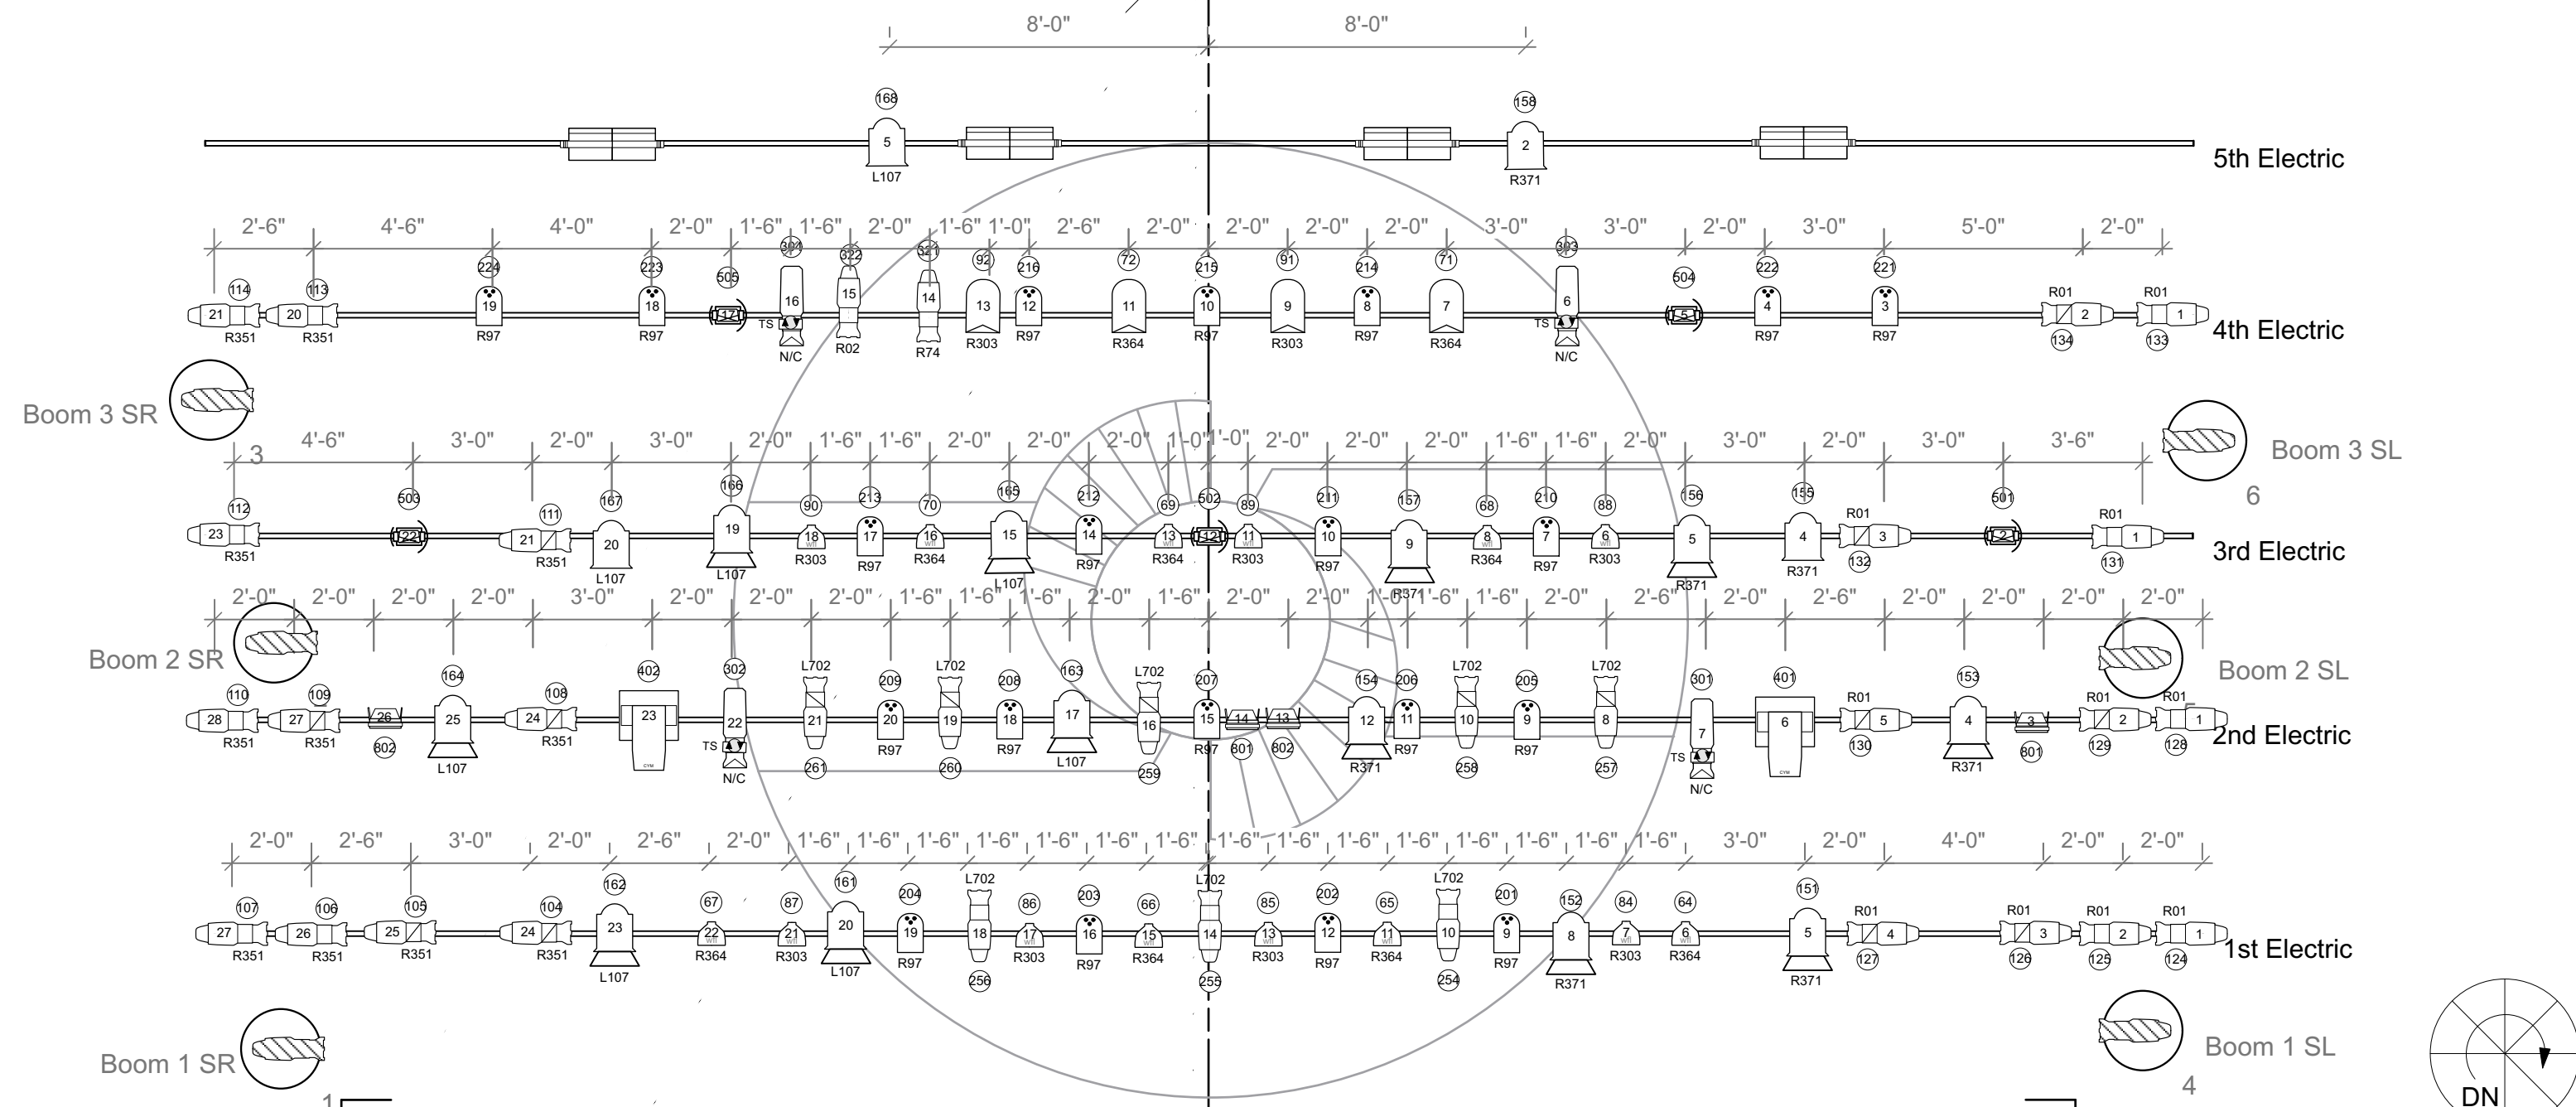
8'-0" 8'-0"

168
5
L107

158
2
R371

5th Electric

2'-6" 4'-6" 4'-0" 2'-0" 1'-6" 1'-6" 2'-0" 1'-6" 1'-0" 2'-6" 2'-0" 2'-0" 2'-0" 2'-0" 3'-0" 3'-0" 2'-0" 3'-0" 5'-0" 2'-0"

114 113 224 223 505 304 322 321 92 216 72 215 91 214 71 303 504 222 221
21 20 19 18 17 16 15 14 13 12 11 10 9 8 7 6 5 4 3 R01 2 R01 1
R351 R351 R97 R97 TS N/C R02 R74 R303 R97 R364 R97 R303 R97 R364 TS N/C R97 R97 134 133

4th Electric

Boom 3 SR

Boom 3 SL

3

4'-6" 3'-0" 2'-0" 3'-0" 2'-0" 1'-6" 1'-6" 2'-0" 2'-0" 2'-0" 1'-0" 1'-0" 2'-0" 2'-0" 2'-0" 1'-6" 1'-6" 2'-0" 3'-0" 2'-0" 3'-0" 3'-6"

6

112 503 111 167 166 90 213 70 165 212 69 502 89 211 157 68 210 88 156 155 501
23 22 21 20 19 18 17 16 15 14 13 12 11 10 9 8 7 6 5 4 R01 3 2 R01 1
R351 R351 L107 L107 R303 R97 R364 L107 R97 R364 R303 R97 R371 R364 R97 R303 R371 R371 132 131

3rd Electric

2'-0" 2'-0" 2'-0" 2'-0" 3'-0" 2'-0" 2'-0" 2'-0" 1'-6" 1'-6" 1'-6" 2'-0" 1'-6" 2'-0" 2'-0" 1'-0" 1'-6" 1'-6" 2'-0" 2'-6" 2'-0" 2'-6" 2'-0" 2'-0" 2'-0" 2'-0"

Boom 2 SR

Boom 2 SL

110 109 164 108 402 302 L702 209 L702 208 163 L702 207 154 206 L702 205 L702 301 401 R01 153 R01 R01
28 27 26 25 24 23 22 21 20 19 18 17 16 15 14 13 12 11 10 9 8 7 6 5 4 3 2 1
R351 R351 802 L107 R351 TS N/C 261 R97 260 R97 L107 259 R97 801 802 R371 R97 258 R97 257 TS N/C 130 R371 801 129 128

2nd Electric

2'-0" 2'-6" 3'-0" 2'-0" 2'-6" 2'-0" 1'-6" 1'-6" 1'-6" 1'-6" 1'-6" 1'-6" 1'-6" 1'-6" 1'-6" 1'-6" 1'-6" 1'-6" 1'-6" 1'-6" 1'-6" 3'-0" 2'-0" 4'-0" 2'-0" 2'-0"

107 106 105 104 162 67 87 161 204 L702 86 203 66 L702 85 202 65 L702 201 152 84 64 151 R01 R01 R01 R01
27 26 25 24 23 22 21 20 19 18 17 16 15 14 13 12 11 10 9 8 7 6 5 4 3 2 1
R351 R351 R351 R351 L107 R364 R303 L107 R97 256 R303 R97 R364 255 R303 R97 R364 254 R97 R371 R303 R364 R371 127 126 125 124

1st Electric

Boom 1 SR

Boom 1 SL

1

4

DN